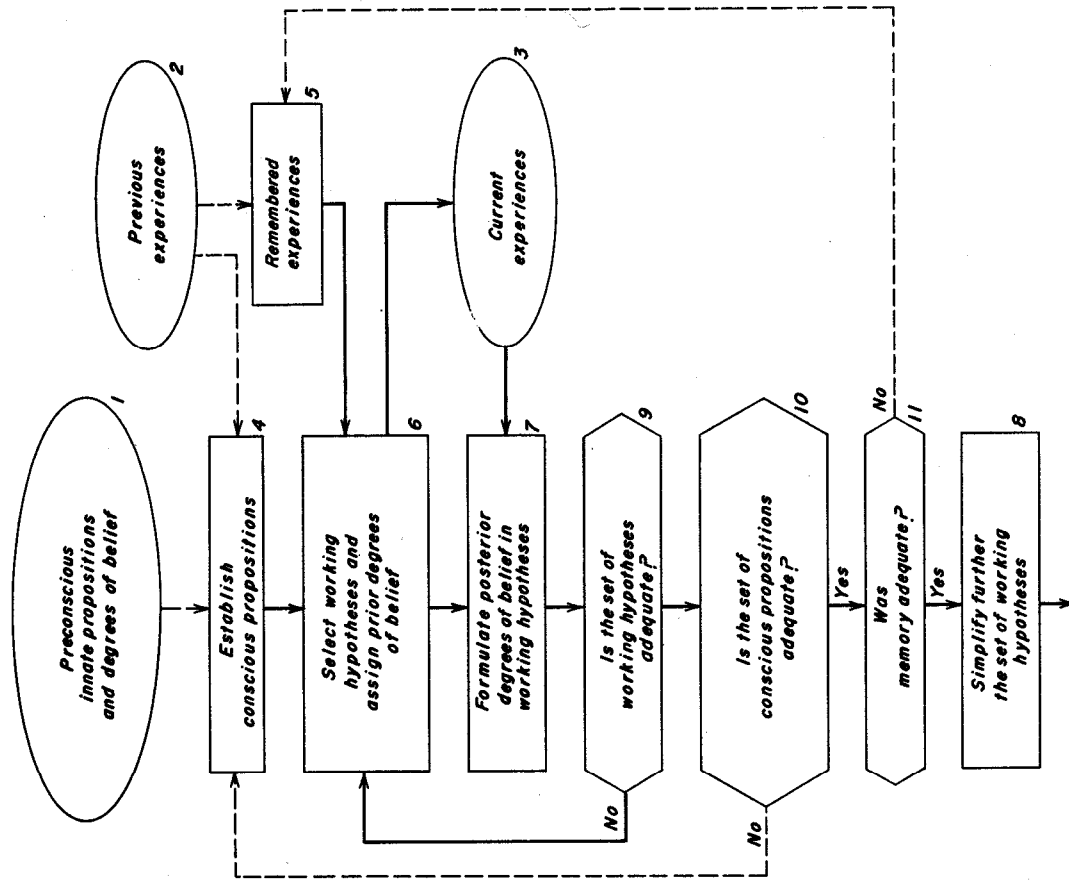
1
Preconscious innate propositions and degrees of belief

2
Previous experiences

5
Remembered experiences

3
Current experiences

4
Establish conscious propositions

6
Select working hypotheses and assign prior degrees of belief

7
Formulate posterior degrees of belief in working hypotheses

9
Is the set of working hypotheses adequate?

No

10
Is the set of conscious propositions adequate?

Yes

No

11
Was memory adequate?

No

Yes

8
Simplify further the set of working hypotheses